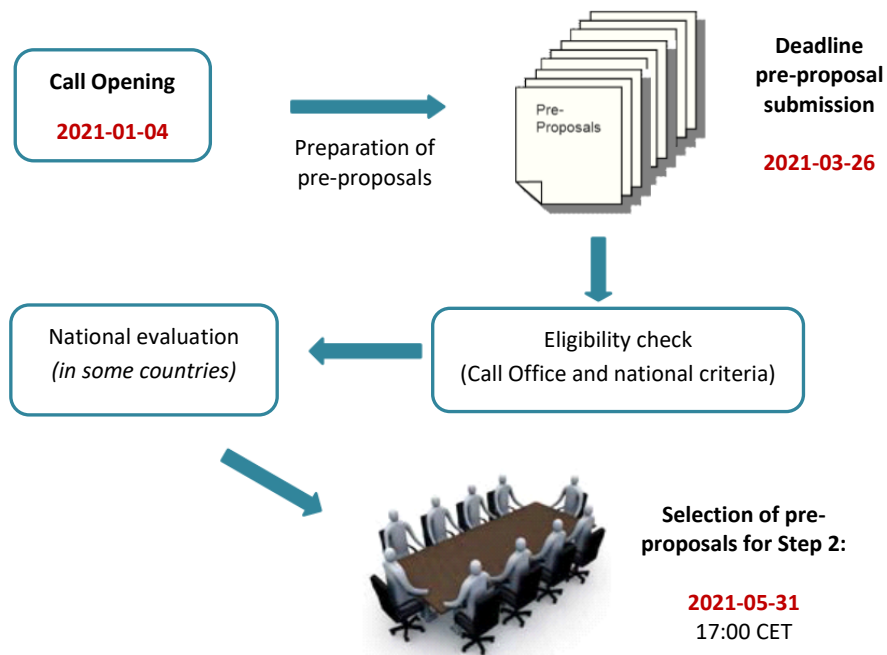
Call Opening

2021-01-04

Preparation of pre-proposals

Pre-Proposals

Deadline pre-proposal submission

2021-03-26

National evaluation
*(in some countries)*

Eligibility check
(Call Office and national criteria)

Selection of pre-proposals for Step 2:

2021-05-31
17:00 CET